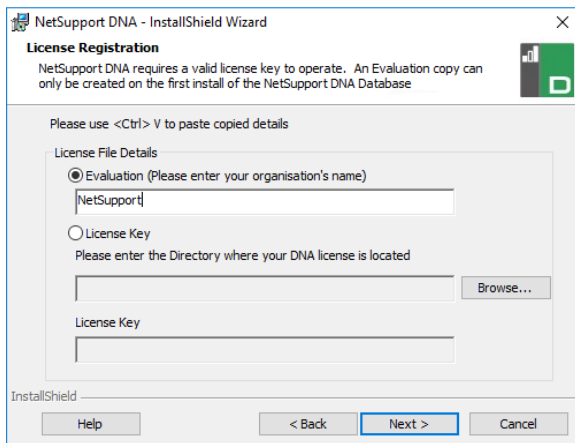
NetSupport DNA - InstallShield Wizard

×

License Registration

NetSupport DNA requires a valid license key to operate. An Evaluation copy can only be created on the first install of the NetSupport DNA Database

D

Please use <Ctrl> V to paste copied details

License File Details

Evaluation (Please enter your organisation's name)

NetSupport

License Key

Please enter the Directory where your DNA license is located

Browse...

License Key

InstallShield

Help

< Back

Next >

Cancel